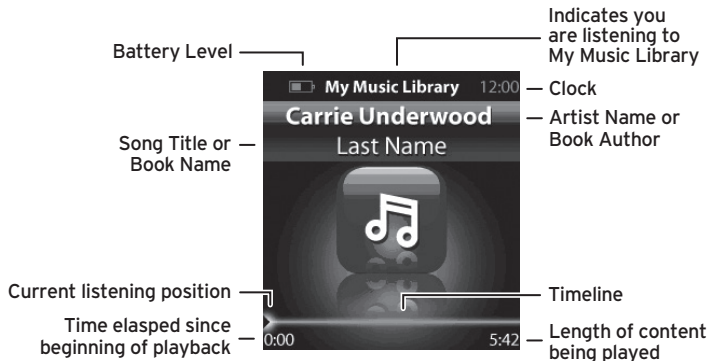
Indicates you are listening to My Music Library

Battery Level

My Music Library

12:00

Clock

Carrie Underwood

Artist Name or Book Author

Song Title or Book Name

Last Name

Current listening position

Timeline

Time elasped since beginning of playback

0:00

5:42

Length of content being played